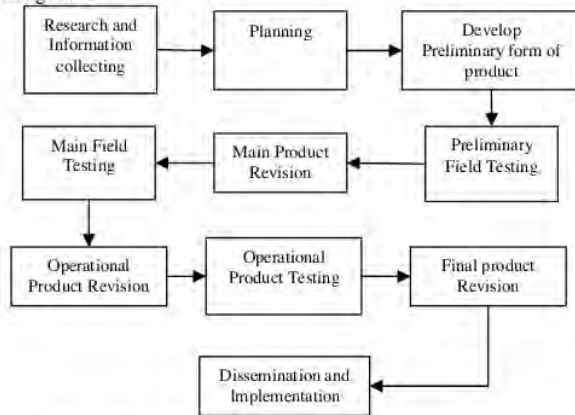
Research and Information collecting

Planning

Develop Preliminary form of product

Preliminary Field Testing

Main Product Revision

Main Field Testing

Operational Product Revision

Operational Product Testing

Final product Revision

Dissemination and Implementation